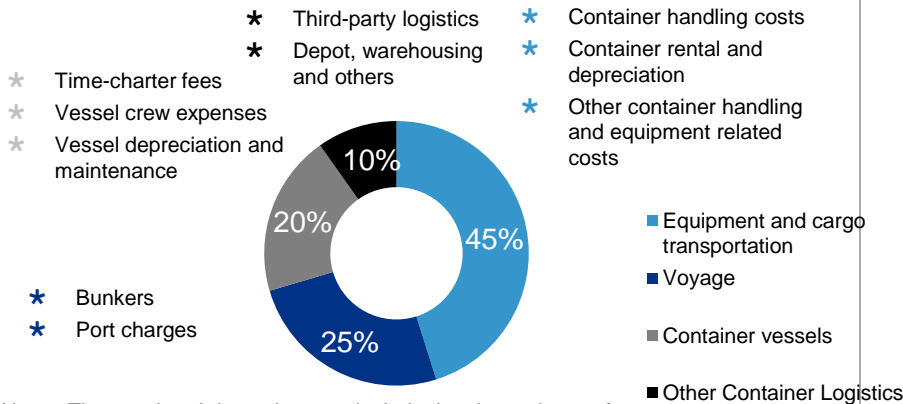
* Third-party logistics
* Depot, warehousing and others

* Container handling costs
* Container rental and depreciation
* Other container handling and equipment related costs

* Time-charter fees
* Vessel crew expenses
* Vessel depreciation and maintenance

* Bunkers
* Port charges

10%
20%
45%
25%

Equipment and cargo transportation
Voyage
Container vessels
Other Container Logistics

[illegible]